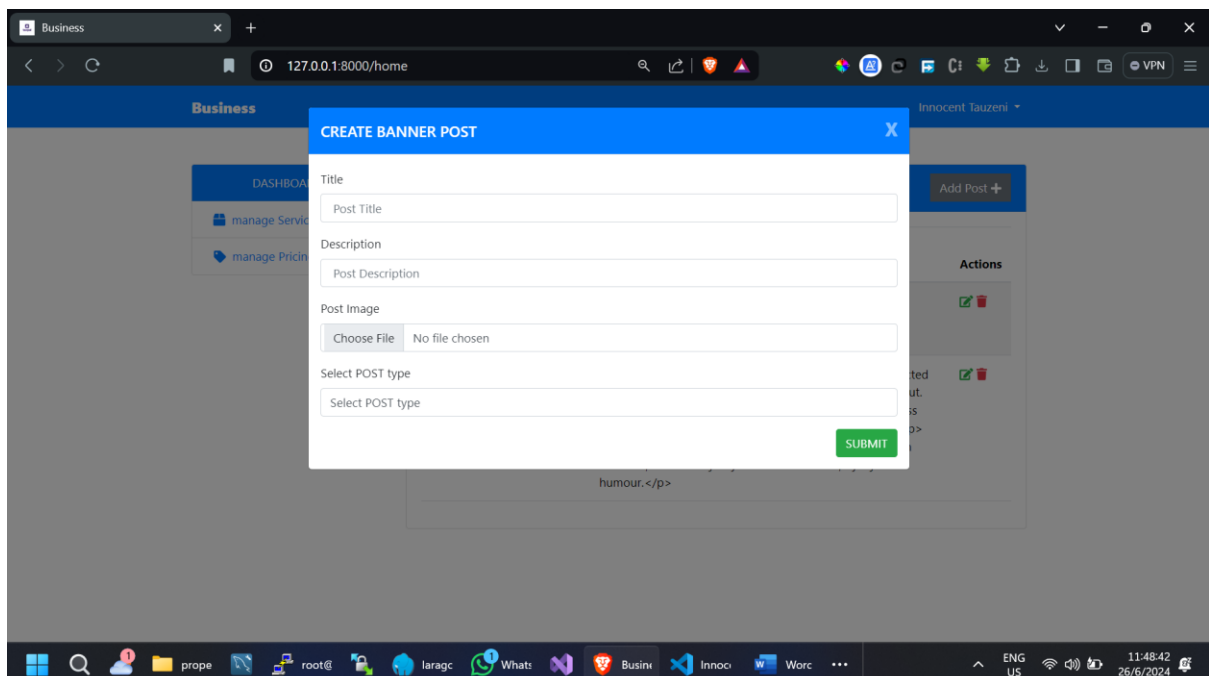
Business × +

127.0.0.1:8000/home

VPN

Business

Innocent Tauzeni

DASHBOA

manage Servic

manage Pricin

Add Post

Actions

ted
ut.
s
p>

humour.</p>

CREATE BANNER POST X

Title

Post Title

Description

Post Description

Post Image

Choose File No file chosen

Select POST type

Select POST type

SUBMIT

prope root@ laragc Whats Busine Innoc Worc ...

ENG US

11:48:42
26/6/2024